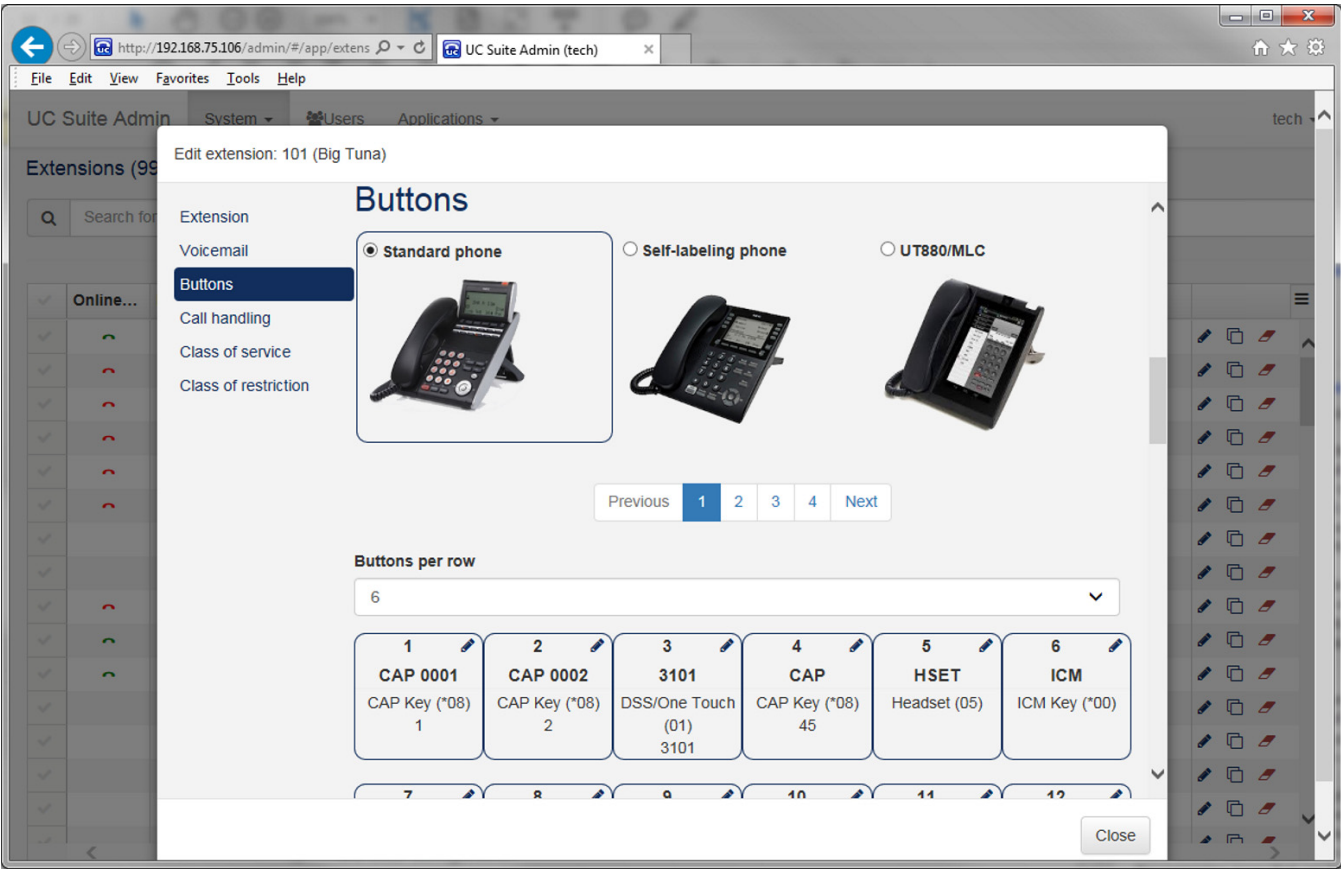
http://192.168.75.106/admin/#/app/extens
UC Suite Admin (tech)
File Edit View Favorites Tools Help
UC Suite Admin System Users Applications tech
Extensions (99
Search for
Online...

Edit extension: 101 (Big Tuna)

Extension
Voicemail
Buttons
Call handling
Class of service
Class of restriction

Buttons

Standard phone
Self-labeling phone
UT880/MLC

Previous 1 2 3 4 Next

Buttons per row
6

1
CAP 0001
CAP Key (*08)
1

2
CAP 0002
CAP Key (*08)
2

3
3101
DSS/One Touch (01)
3101

4
CAP
CAP Key (*08)
45

5
HSET
Headset (05)

6
ICM
ICM Key (*00)

7 8 9 10 11 12

Close